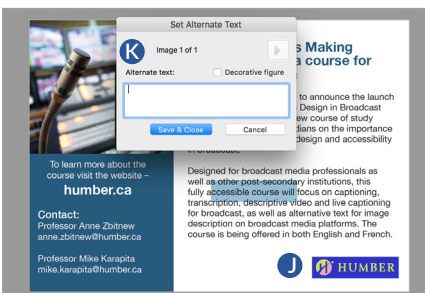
Set Alternate Text

K

Image 1 of 1

Alternate text:

Decorative figure

Save & Close

Cancel

s Making
a course for

to announce the launch
Design in Broadcast
ew course of study
dians on the importance
design and accessibility
in broadcast.

To learn more about the course visit the website –

humber.ca

Contact:
Professor Anne Zbitnew
anne.zbitnew@humber.ca

Professor Mike Karapita
mike.karapita@humber.ca

Designed for broadcast media professionals as well as other post-secondary institutions, this fully accessible course will focus on captioning, transcription, descriptive video and live captioning for broadcast, as well as alternative text for image description on broadcast media platforms. The course is being offered in both English and French.

J

HUMBER